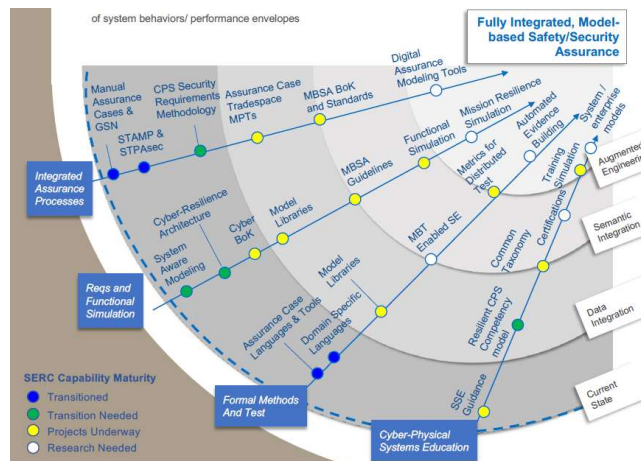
of system behaviors/ performance envelopes

Fully Integrated, Model-based Safety/Security Assurance

Manual Assurance Cases & GSN

STAMP & STPAsec

CPS Security Requirements Methodology

Assurance Case Tradespace MPTs

MBSA BoK and Standards

Digital Assurance Modeling Tools

Mission Resilience Simulation

Functional Simulation

MBSA Guidelines

Automated Evidence Building

Metrics for Distributed Test

System / enterprise models

Augmented Engineering

Training Simulation

Integrated Assurance Processes

Cyber-Resilience Architecture

Cyber BoK

Model Libraries

System Aware Modeling

MBT Enabled SE

Common Taxonomy

Certifications

Semantic Integration

Reqs and Functional Simulation

Model Libraries

Assurance Case Languages & Tools

Domain Specific Languages

Resilient CPS Competency model

Data Integration

SERC Capability Maturity

Transitioned

Transition Needed

Projects Underway

Research Needed

Formal Methods And Test

SSE Guidance

Current State

Cyber-Physical Systems Education